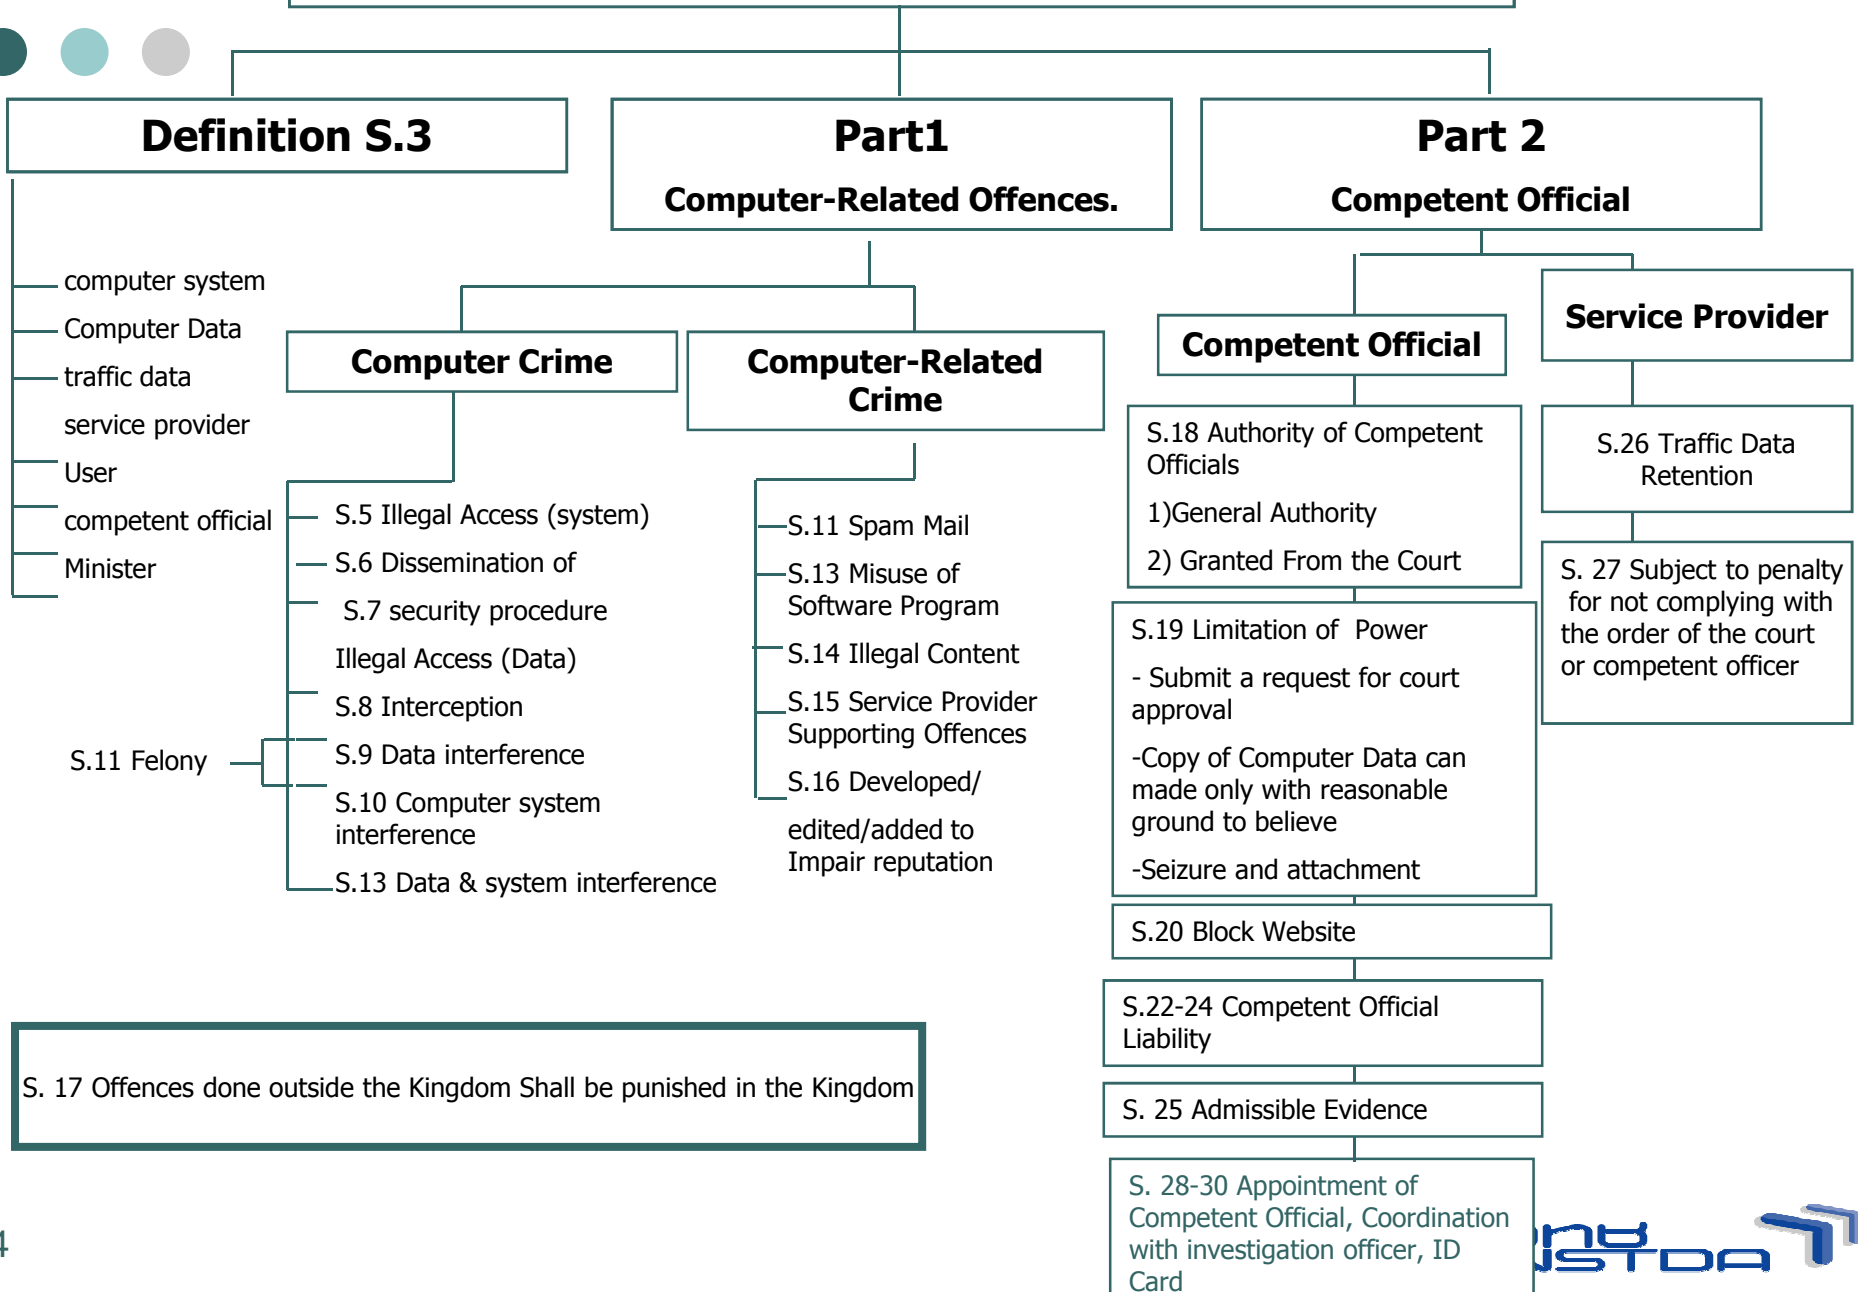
Definition S.3

Part1

Computer-Related Offences.

Part 2

Competent Official

computer system

Computer Data

traffic data

service provider

User

competent official

Minister

Computer Crime

Computer-Related Crime

S.5 Illegal Access (system)

S.6 Dissemination of

S.7 security procedure

Illegal Access (Data)

S.8 Interception

S.11 Felony

S.9 Data interference

S.10 Computer system interference

S.13 Data & system interference

S.11 Spam Mail

S.13 Misuse of Software Program

S.14 Illegal Content

S.15 Service Provider Supporting Offences

S.16 Developed/

edited/added to Impair reputation

Competent Official

S.18 Authority of Competent Officials

1)General Authority

2) Granted From the Court

S.19 Limitation of Power

- Submit a request for court approval

-Copy of Computer Data can made only with reasonable ground to believe

-Seizure and attachment

S.20 Block Website

S.22-24 Competent Official Liability

S. 25 Admissible Evidence

S. 28-30 Appointment of Competent Official, Coordination with investigation officer, ID Card

Service Provider

S.26 Traffic Data Retention

S. 27 Subject to penalty for not complying with the order of the court or competent officer

S. 17 Offences done outside the Kingdom Shall be punished in the Kingdom

4